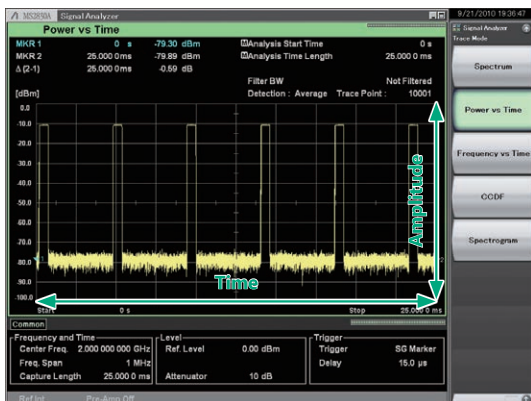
MS2830A Signal Analyzer

9/21/2010 19:36:47

Power vs Time

MKR 1 0 s -79.30 dBm
MKR 2 25.000 0 ms -79.89 dBm
Δ (2-1) 25.000 0 ms -0.59 dB

Analysis Start Time 0 s
Analysis Time Length 25.000 0 ms

Filter BW Not Filtered
Detection : Average Trace Point : 10001

[dBm]
0.0
-10.0
-20.0
-30.0
-40.0
-50.0
-60.0
-70.0
-80.0
-90.0
-100.0

Amplitude

Time

Start 0 s Stop 25.000 0 ms

Common

Frequency and Time
Center Freq. 2.000 000 000 GHz
Freq. Span 1 MHz
Capture Length 25.000 0 ms

Level
Ref. Level 0.00 dBm
Attenuator 10 dB

Trigger
Trigger SG Marker
Delay 15.0 μs

Ref.Int Pre-Amp Off

Signal Analyzer
Trace Mode

Spectrum

Power vs Time

Frequency vs Time

CCDF

Spectrogram